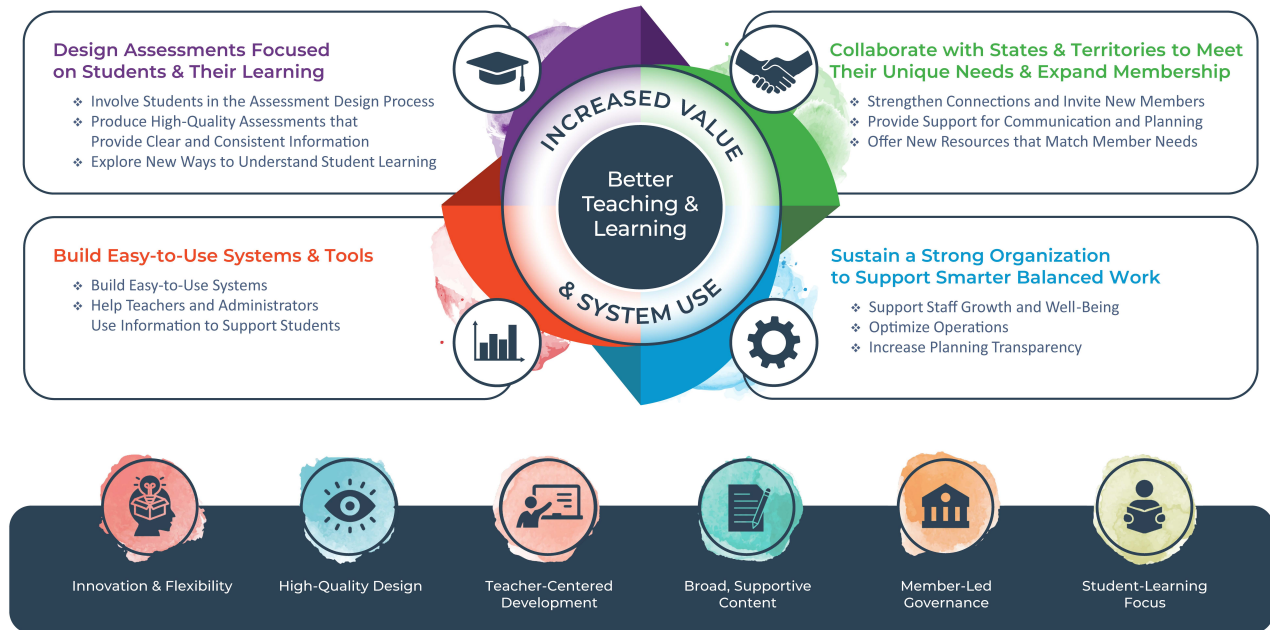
Design Assessments Focused on Students & Their Learning

❖ Involve Students in the Assessment Design Process
❖ Produce High-Quality Assessments that Provide Clear and Consistent Information
❖ Explore New Ways to Understand Student Learning

Collaborate with States & Territories to Meet Their Unique Needs & Expand Membership

❖ Strengthen Connections and Invite New Members
❖ Provide Support for Communication and Planning
❖ Offer New Resources that Match Member Needs

INCREASED VALUE

Better Teaching & Learning

& SYSTEM USE

Build Easy-to-Use Systems & Tools

❖ Build Easy-to-Use Systems
❖ Help Teachers and Administrators Use Information to Support Students

Sustain a Strong Organization to Support Smarter Balanced Work

❖ Support Staff Growth and Well-Being
❖ Optimize Operations
❖ Increase Planning Transparency

Innovation & Flexibility

High-Quality Design

Teacher-Centered Development

Broad, Supportive Content

Member-Led Governance

Student-Learning Focus